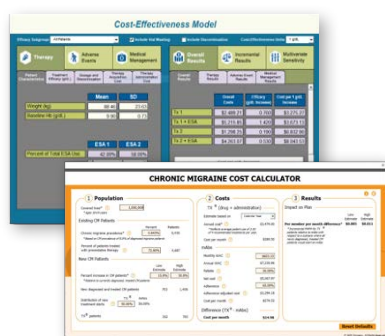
Cost-Effectiveness Model

Therapy

Adverse Events

Medical Management

Overall Results

Incremental Results

Multivariate Sensitivity

| | Mean | SD |
|---|---|---|
| Weight (kg) | 88.46 | 23.63 |
| Baseline Hb (g/dL) | 9.98 | 0.79 |

| | ESA 1 | ESA 2 |
|---|---|---|
| Percent of Total ESA Use | 42.09% | 58.09% |

| | Overall Costs | Efficacy (g/dL Increase) | Cost per 1 g/dL Increase |
|---|---|---|---|
| Tx 1 | $2,489.21 | 0.763 | $3,275.70 |
| Tx 1 + ESA | $5,315.89 | 1.633 | $3,073.72 |
| Tx 2 | $1,298.35 | 0.190 | $6,822.90 |
| Tx 2 + ESA | $4,253.87 | 0.500 | $8,940.03 |

CHRONIC MIGRAINE COST CALCULATOR

1 Population

2 Costs

3 Results

Existing CM Patients

New CM Patients

Difference (TX® - Botox)

Cost per month

Reset Defaults